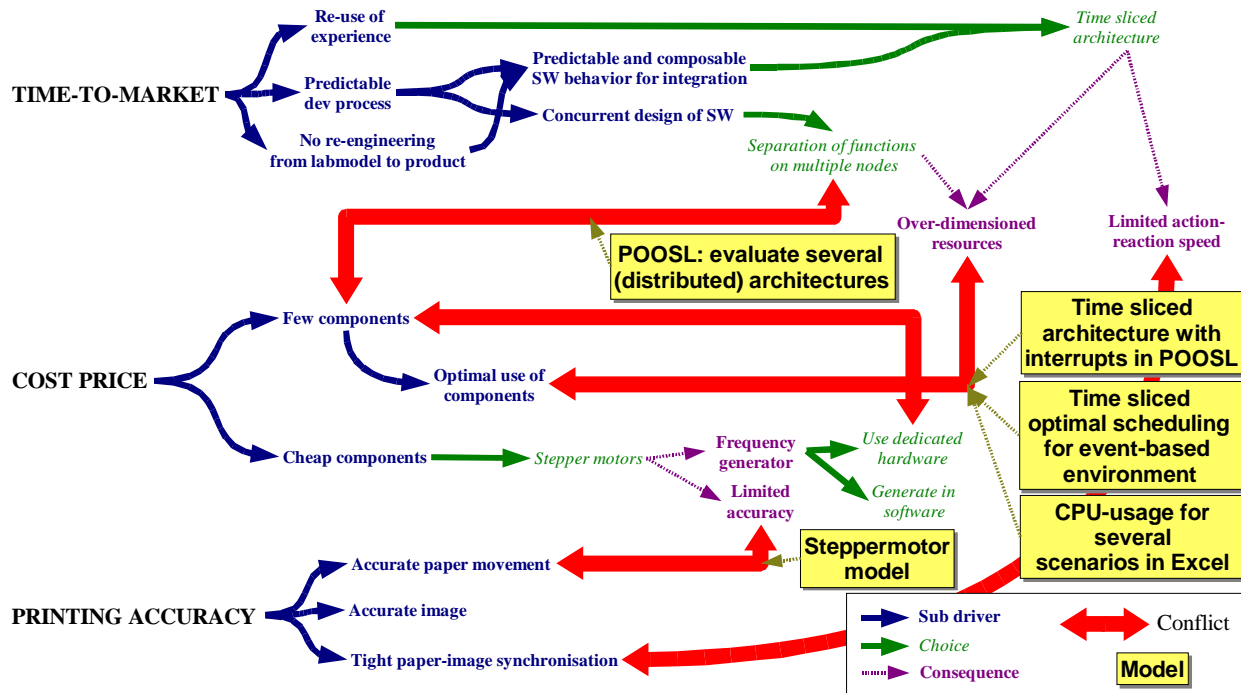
Re-use of experience

Predictable dev process

No re-engineering from labmodel to product

TIME-TO-MARKET

Predictable and composable SW behavior for integration

Concurrent design of SW

Time sliced architecture

Separation of functions on multiple nodes

Over-dimensioned resources

Limited action-reaction speed

POOSL: evaluate several (distributed) architectures

Few components

Optimal use of components

COST PRICE

Cheap components

Stepper motors

Frequency generator

Limited accuracy

Use dedicated hardware

Generate in software

Time sliced architecture with interrupts in POOSL

Time sliced optimal scheduling for event-based environment

CPU-usage for several scenarios in Excel

Steppermotor model

Accurate paper movement

Accurate image

PRINTING ACCURACY

Tight paper-image synchronisation

Sub driver

Choice

Consequence

Conflict

Model